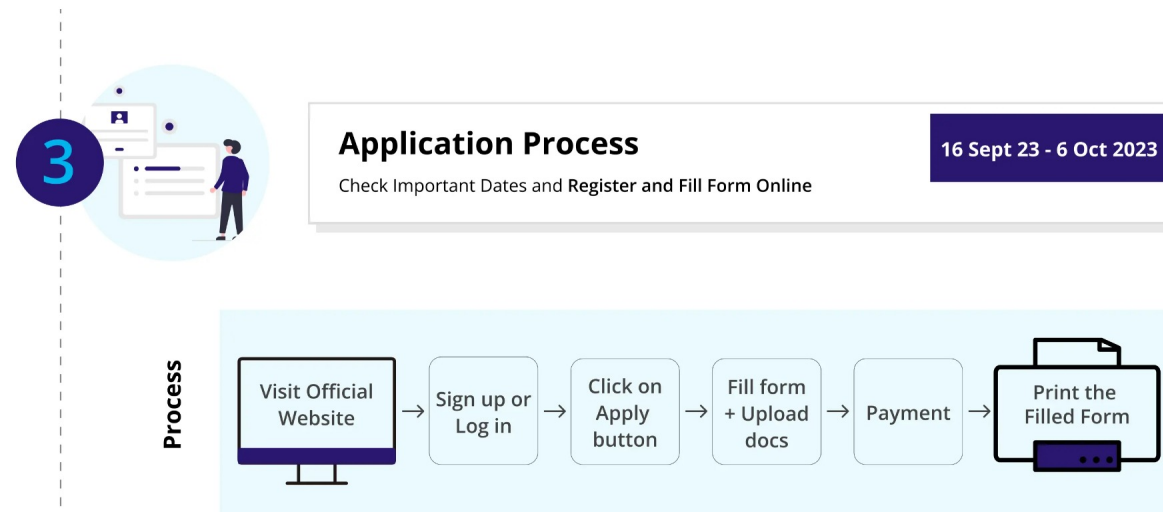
3

Application Process

Check Important Dates and Register and Fill Form Online

16 Sept 23 - 6 Oct 2023

Process

Visit Official Website → Sign up or Log in → Click on Apply button → Fill form + Upload docs → Payment → Print the Filled Form